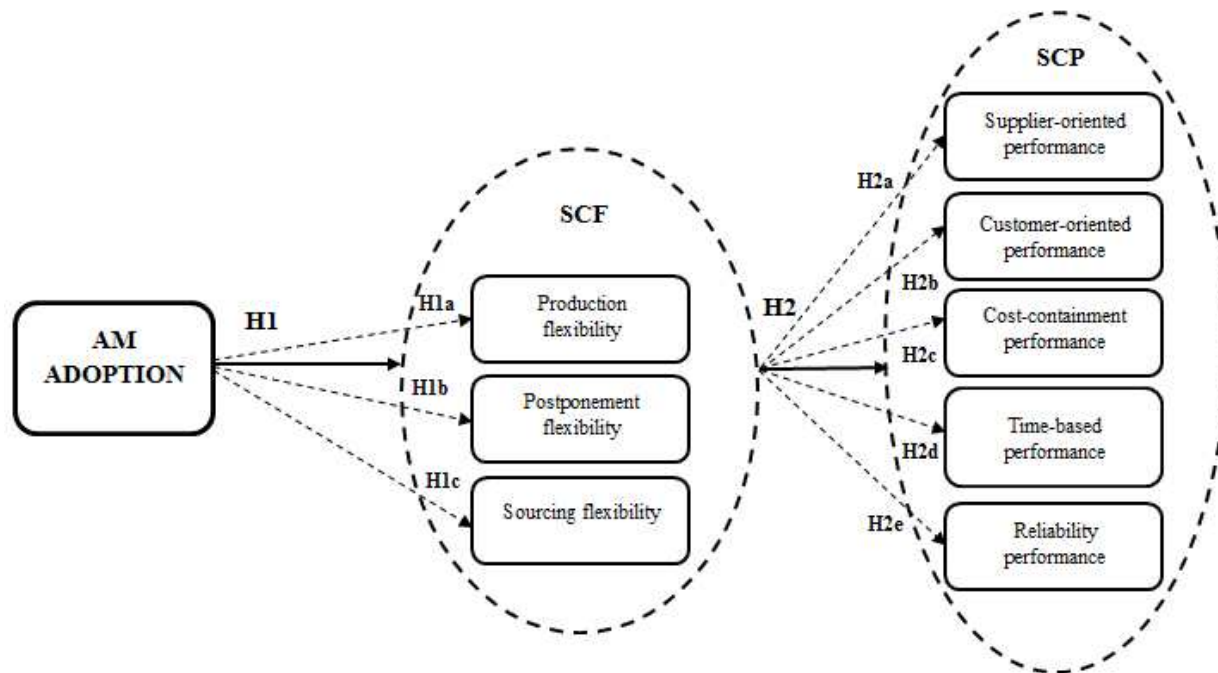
SCP

Supplier-oriented performance

H2a

Customer-oriented performance

SCF

H2b

H1

H1a

Production flexibility

H2

Cost-containment performance

AM ADOPTION

H2c

H1b

Postponement flexibility

Time-based performance

H2d

H1c

Sourcing flexibility

H2e

Reliability performance